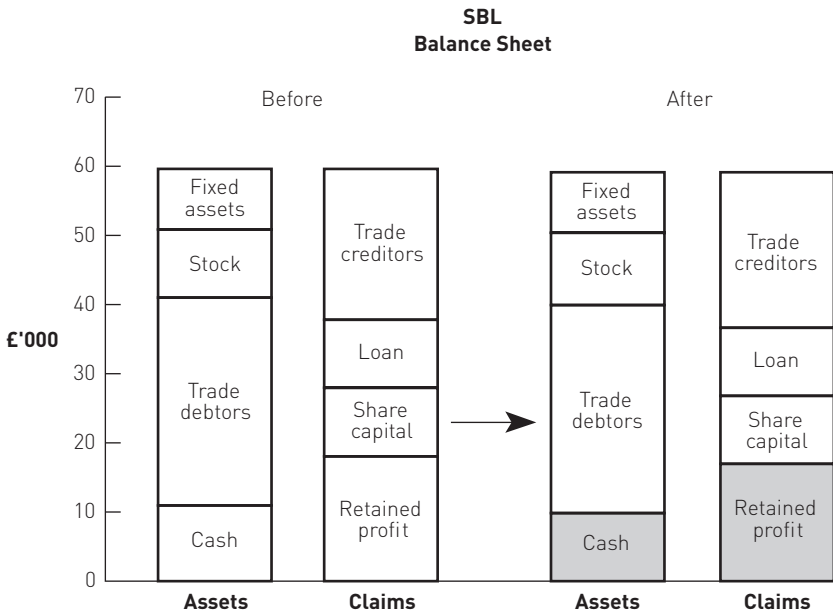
SBL
Balance Sheet

£'000

70
60
50
40
30
20
10
0

Before

Fixed assets
Stock
Trade debtors
Cash

Assets

Trade creditors
Loan
Share capital
Retained profit

Claims

After

Fixed assets
Stock
Trade debtors
Cash

Assets

Trade creditors
Loan
Share capital
Retained profit

Claims